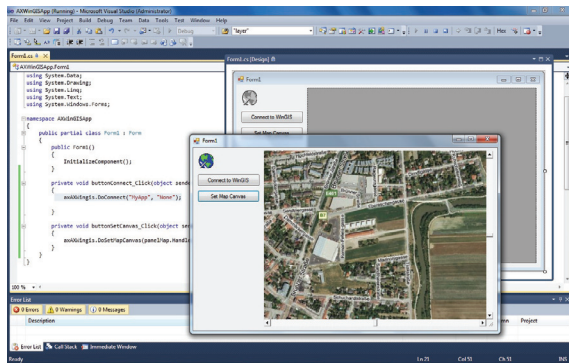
AXWinGISApp (Running) - Microsoft Visual Studio (Administrator)
File Edit View Project Build Debug Team Data Tools Test Window Help
Debug
"layer"
Hex
Form1.cs
Form1.cs [Design]
AXWinGISApp.Form1
using System.Data;
using System.Drawing;
using System.Linq;
using System.Text;
using System.Windows.Forms;

namespace AXWinGISApp
{
public partial class Form1 : Form
{
public Form1()
{
InitializeComponent();
}

private void buttonConnect_Click(object sende
{
axAXWingis.DoConnect("MyApp", "None");
}

private void buttonSetCanvas_Click(object send
{
axAXWingis.DoSetMapCanvas(panel1Map.Handl
}
}
}
Form1
Connect to WinGIS
Set Map Canvas
Form1
Connect to WinGIS
Set Map Canvas
100 %
Error List
0 Errors
0 Warnings
0 Messages
Description
Project
Error List
Call Stack
Immediate Window
Ready
Ln 21
Col 51
Ch 51
INS